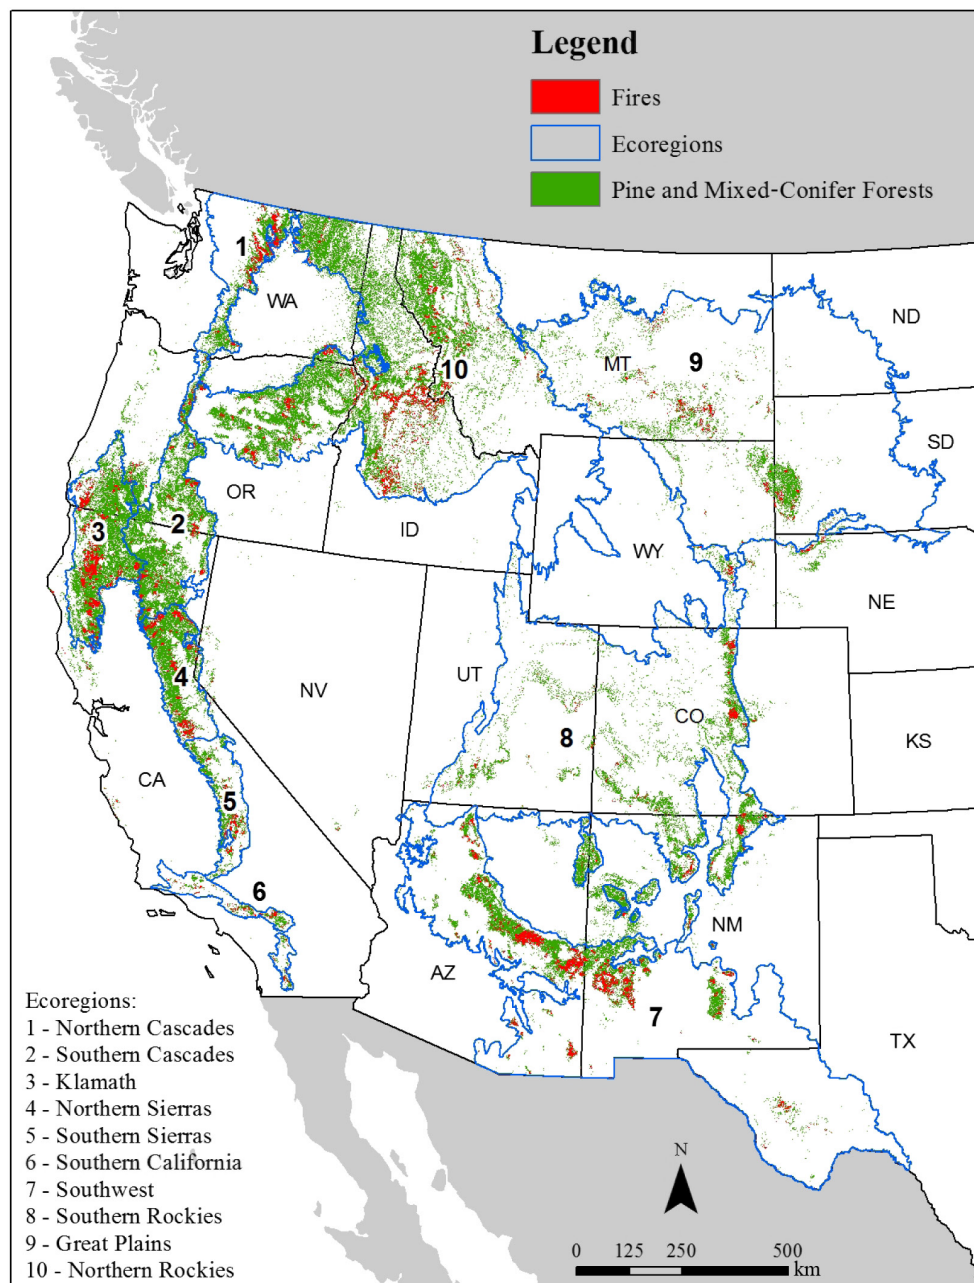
Legend

Fires

Ecoregions

Pine and Mixed-Conifer Forests

1

WA

10

MT

9

ND

SD

OR

3

2

ID

WY

NE

NV

UT

4

CO

8

KS

CA

5

6

NM

AZ

7

TX

Ecoregions:
1 - Northern Cascades
2 - Southern Cascades
3 - Klamath
4 - Northern Sierras
5 - Southern Sierras
6 - Southern California
7 - Southwest
8 - Southern Rockies
9 - Great Plains
10 - Northern Rockies

N

0 125 250 500 km